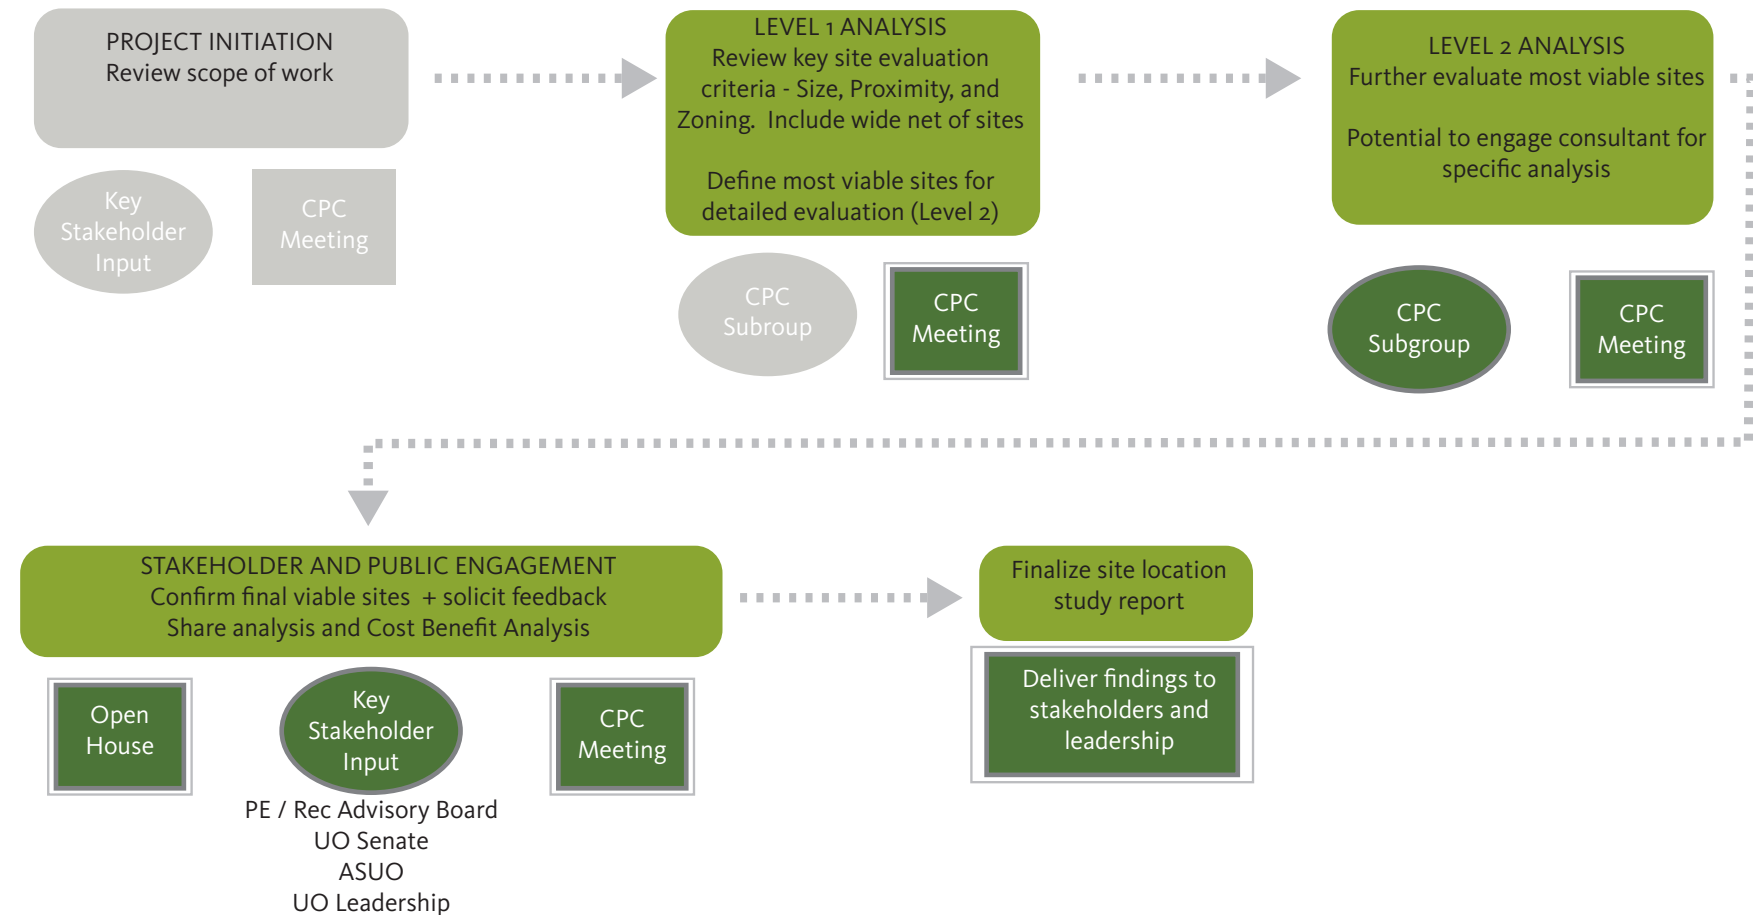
PROJECT INITIATION
Review scope of work

Key Stakeholder Input

CPC Meeting

LEVEL 1 ANALYSIS
Review key site evaluation criteria - Size, Proximity, and Zoning. Include wide net of sites

Define most viable sites for detailed evaluation (Level 2)

CPC Subgroup

CPC Meeting

LEVEL 2 ANALYSIS
Further evaluate most viable sites

Potential to engage consultant for specific analysis

CPC Subgroup

CPC Meeting

STAKEHOLDER AND PUBLIC ENGAGEMENT
Confirm final viable sites + solicit feedback
Share analysis and Cost Benefit Analysis

Open House

Key Stakeholder Input

PE / Rec Advisory Board
UO Senate
ASUO
UO Leadership

CPC Meeting

Finalize site location study report

Deliver findings to stakeholders and leadership